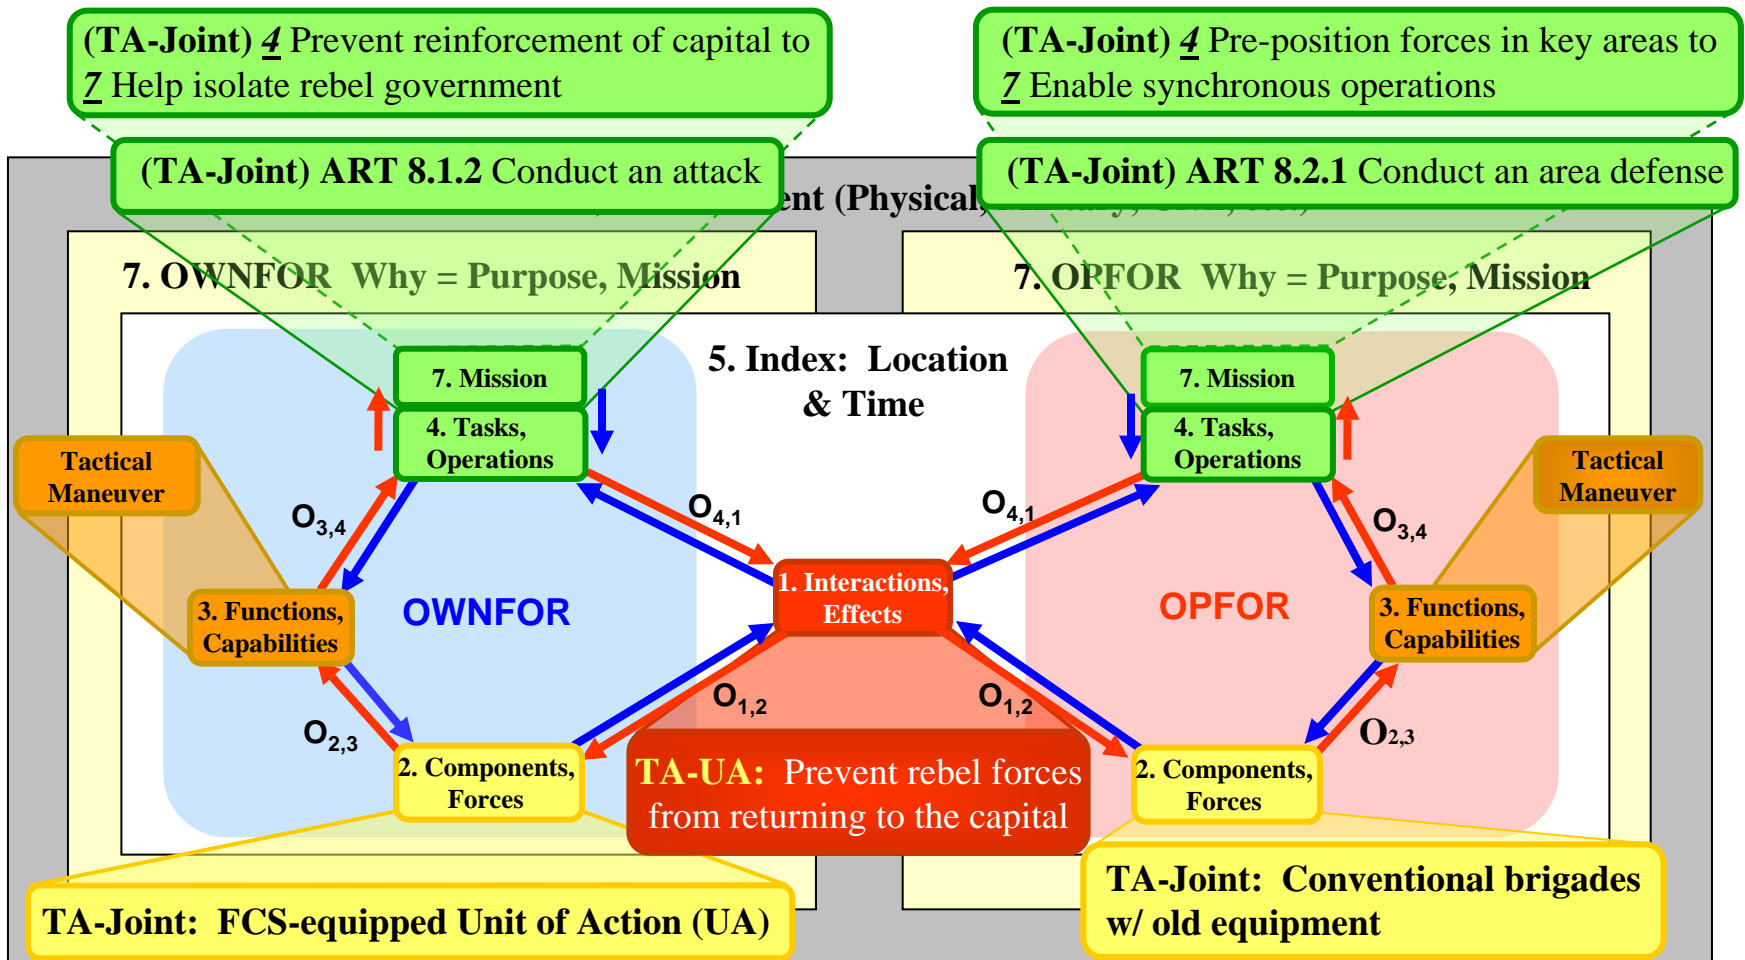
(TA-Joint) 4 Prevent reinforcement of capital to 7 Help isolate rebel government

(TA-Joint) 4 Pre-position forces in key areas to 7 Enable synchronous operations

(TA-Joint) ART 8.1.2 Conduct an attack

(TA-Joint) ART 8.2.1 Conduct an area defense

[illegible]ent (Physical, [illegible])

7. OWNFOR Why = Purpose, Mission

7. OPFOR Why = Purpose, Mission

5. Index: Location & Time

7. Mission

4. Tasks, Operations

7. Mission

4. Tasks, Operations

Tactical Maneuver

Tactical Maneuver

$O_{3,4}$

$O_{4,1}$

$O_{4,1}$

$O_{3,4}$

1. Interactions, Effects

OWNFOR

OPFOR

3. Functions, Capabilities

3. Functions, Capabilities

$O_{1,2}$

$O_{1,2}$

$O_{2,3}$

$O_{2,3}$

2. Components, Forces

2. Components, Forces

TA-UA: Prevent rebel forces from returning to the capital

TA-Joint: Conventional brigades w/ old equipment

TA-Joint: FCS-equipped Unit of Action (UA)